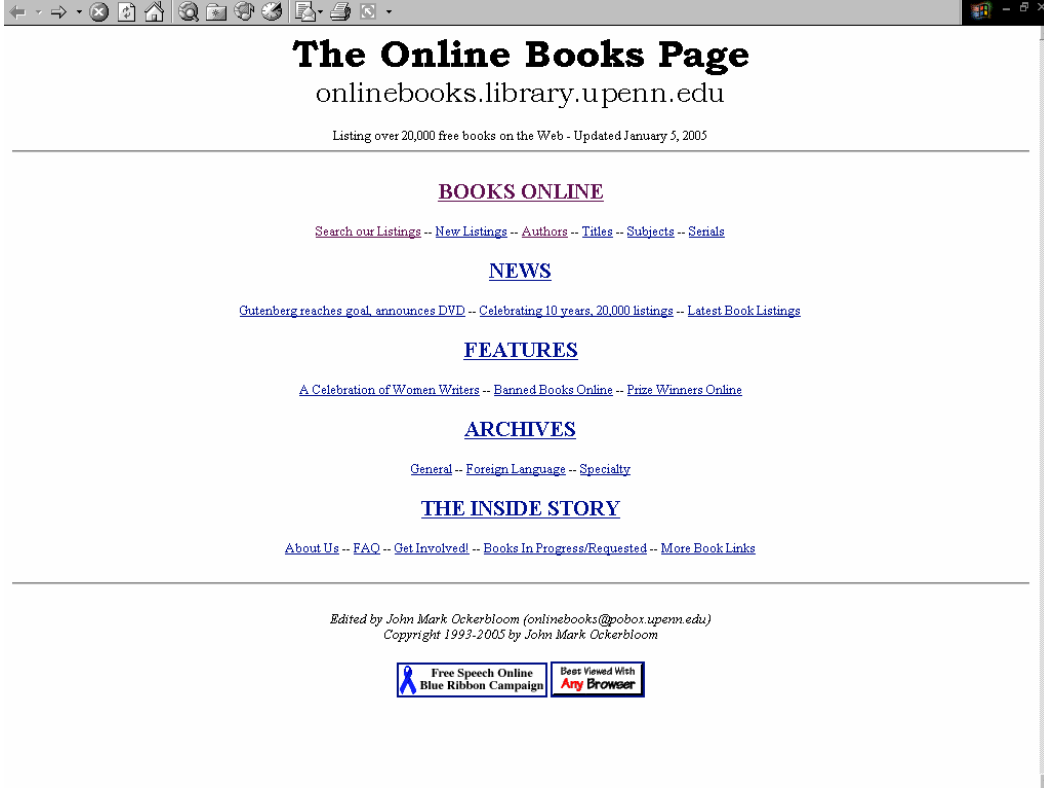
The Online Books Page

onlinebooks.library.upenn.edu

Listing over 20,000 free books on the Web - Updated January 5, 2005

BOOKS ONLINE

Search our Listings -- New Listings -- Authors -- Titles -- Subjects -- Serials

NEWS

Gutenberg reaches goal, announces DVD -- Celebrating 10 years, 20,000 listings -- Latest Book Listings

FEATURES

A Celebration of Women Writers -- Banned Books Online -- Prize Winners Online

ARCHIVES

General -- Foreign Language -- Specialty

THE INSIDE STORY

About Us -- FAQ -- Get Involved! -- Books In Progress/Requested -- More Book Links

Edited by John Mark Ockerbloom (onlinebooks@pobox.upenn.edu)
Copyright 1993-2005 by John Mark Ockerbloom

Free Speech Online Blue Ribbon Campaign

Best Viewed With Any Browser